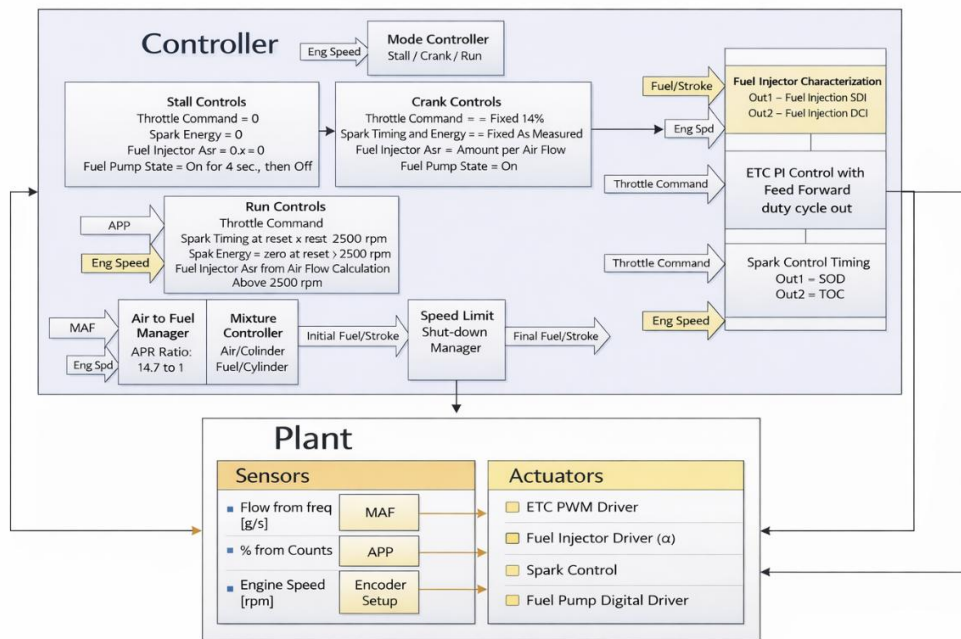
Controller

Eng Speed

Mode Controller
Stall / Crank / Run

Stall Controls
Throttle Command = 0
Spark Energy = 0
Fuel Injector Asr = 0.x = 0
Fuel Pump State = On for 4 sec., then Off

Crank Controls
Throttle Command = = Fixed 14%
Spark Timing and Energy = = Fixed As Measured
Fuel Injector Asr = Amount per Air Flow
Fuel Pump State = On

Fuel/Stroke

Eng Spd

Fuel Injector Characterization
Out1 – Fuel Injection SDI
Out2 – Fuel Injection DCI

Throttle Command

ETC PI Control with Feed Forward duty cycle out

APP

Eng Speed

Run Controls
Throttle Command
Spark Timing at reset x resit 2500 rpm
Spak Energy = zero at reset > 2500 rpm
Fuel Injector Asr from Air Flow Calculation Above 2500 rpm

Throttle Command

Spark Control Timing
Out1 = SOD
Out2 = TOC

Eng Speed

MAF

Eng Spd

Air to Fuel Manager
APR Ratio: 14.7 to 1

Mixture Controller
Air/Colinder
Fuel/Cylinder

Initial Fuel/Stroke

Speed Limit
Shut-down Manager

Final Fuel/Stroke

Plant

Sensors

Flow from freq [g/s]

MAF

% from Counts

APP

Engine Speed [rpm]

Encoder Setup

Actuators

ETC PWM Driver

Fuel Injector Driver (α)

Spark Control

Fuel Pump Digital Driver